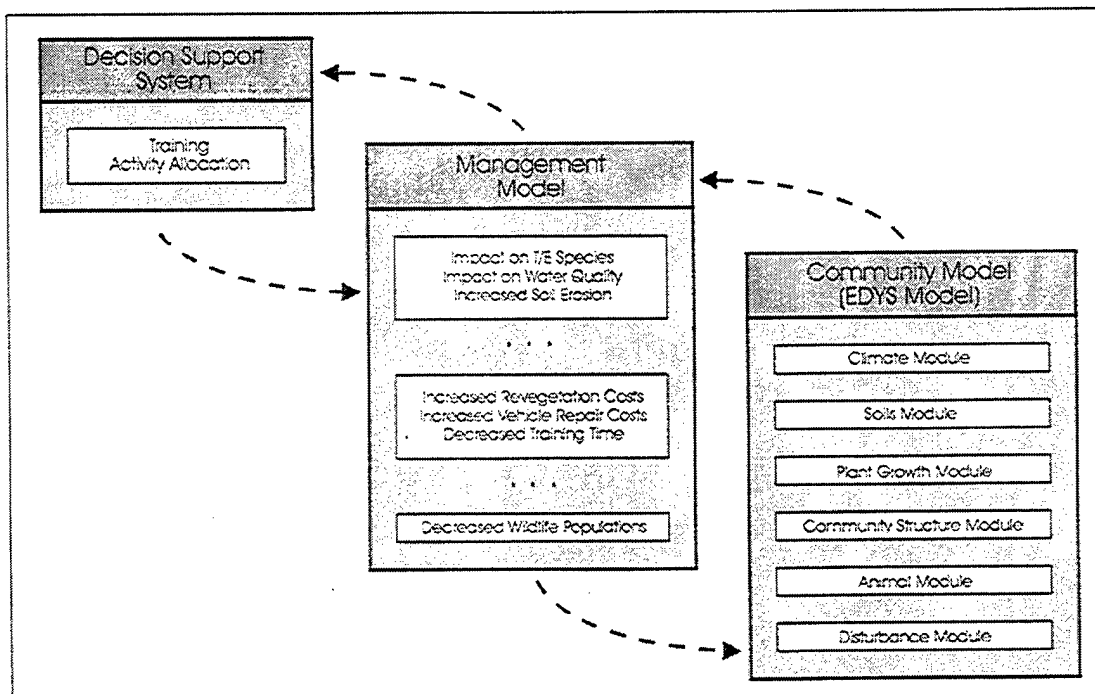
Decision Support System

Training Activity Allocation

Management Model

Impact on T/E Species
Impact on Water Quality
Increased Soil Erosion

. . .

Increased Revegetation Costs
Increased Vehicle Repair Costs
Decreased Training Time

. . .

Decreased Wildlife Populations

Community Model (EDYS Model)

Climate Module

Soils Module

Plant Growth Module

Community Structure Module

Animal Module

Disturbance Module